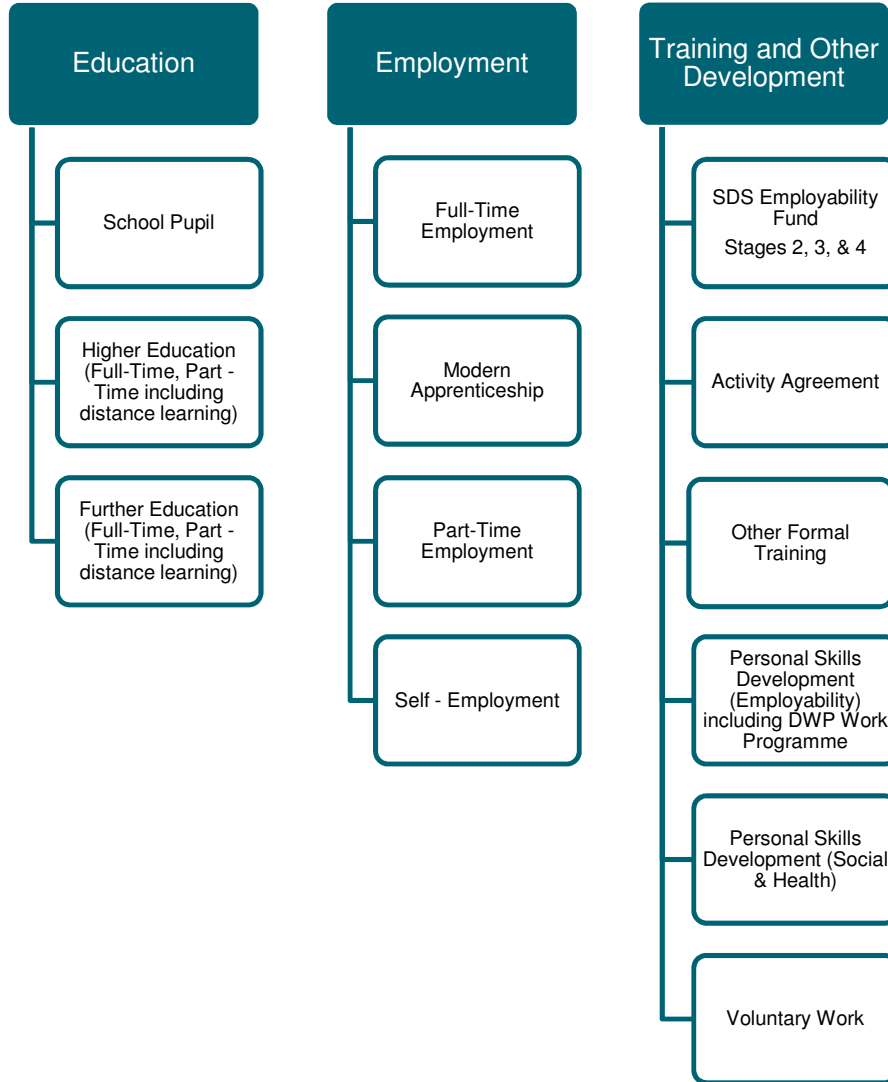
Education

School Pupil

Higher Education (Full-Time, Part - Time including distance learning)

Further Education (Full-Time, Part - Time including distance learning)

Employment

Full-Time Employment

Modern Apprenticeship

Part-Time Employment

Self - Employment

Training and Other Development

SDS Employability Fund
Stages 2, 3, & 4

Activity Agreement

Other Formal Training

Personal Skills Development (Employability) including DWP Work Programme

Personal Skills Development (Social & Health)

Voluntary Work